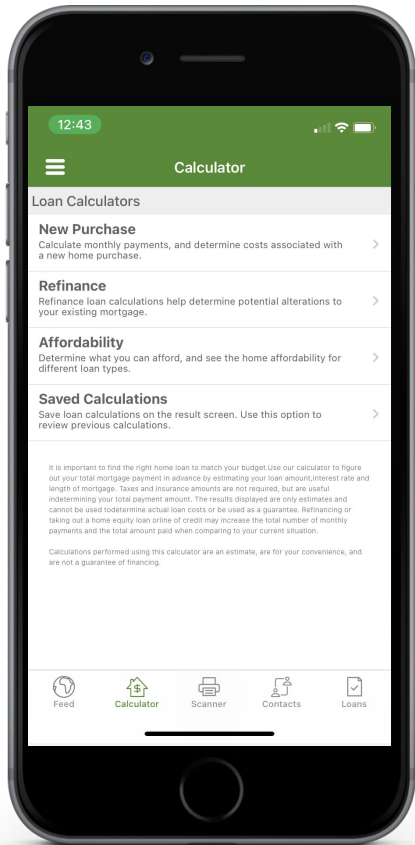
12:43

Calculator

Loan Calculators

New Purchase
Calculate monthly payments, and determine costs associated with a new home purchase.

Refinance
Refinance loan calculations help determine potential alterations to your existing mortgage.

Affordability
Determine what you can afford, and see the home affordability for different loan types.

Saved Calculations
Save loan calculations on the result screen. Use this option to review previous calculations.

It is important to find the right home loan to match your budget.Use our calculator to figure out your total mortgage payment in advance by estimating your loan amount,interest rate and length of mortgage. Taxes and insurance amounts are not required, but are useful indetermining your total payment amount. The results displayed are only estimates and cannot be used todetermine actual loan costs or be used as a guarantee. Refinancing or taking out a home equity loan orline of credit may increase the total number of monthly payments and the total amount paid when comparing to your current situation.

Calculations performed using this calculator are an estimate, are for your convenience, and are not a guarantee of financing.

Feed Calculator Scanner Contacts Loans